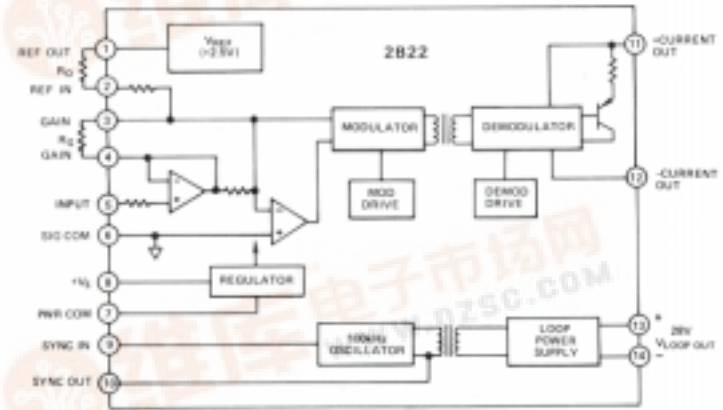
REF OUT 1
$R_O$
REF IN 2
GAIN 3
$R_G$
GAIN 4
INPUT 5
SIG COM 6
$+V_S$ 8
PWR COM 7
SYNC IN 9
SYNC OUT 10

$V_{REF}$ (+2.5V)

2B22

MODULATOR
DEMODULATOR
MOD DRIVE
DEMOD DRIVE
REGULATOR
100kHz OSCILLATOR
LOOP POWER SUPPLY

11 +CURRENT OUT
12 -CURRENT OUT
13 +
28V $V_{LOOP\ OUT}$
14 −

电子市场网
www.dzsc.com
维库